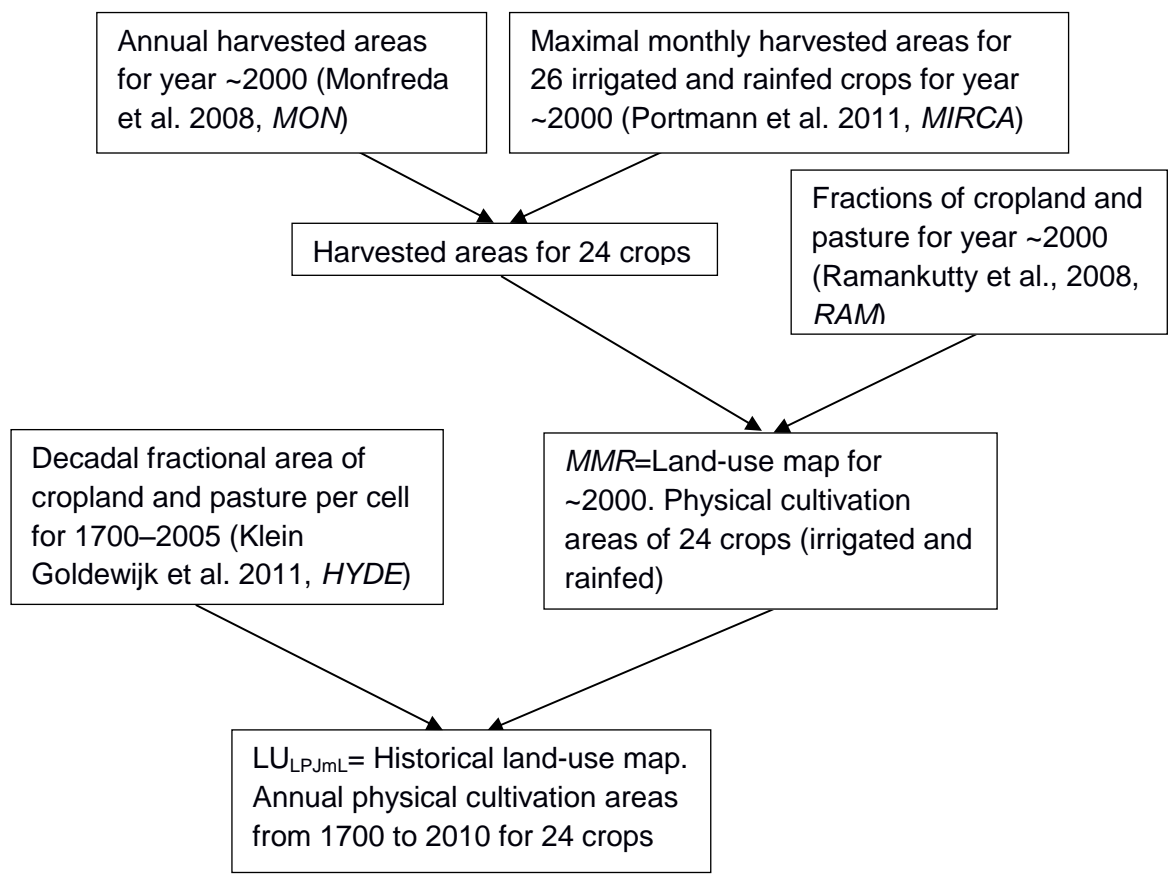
Annual harvested areas for year ~2000 (Monfreda et al. 2008, *MON*)

Maximal monthly harvested areas for 26 irrigated and rainfed crops for year ~2000 (Portmann et al. 2011, *MIRCA*)

Harvested areas for 24 crops

Fractions of cropland and pasture for year ~2000 (Ramankutty et al., 2008, *RAM*)

Decadal fractional area of cropland and pasture per cell for 1700–2005 (Klein Goldewijk et al. 2011, *HYDE*)

*MMR*=Land-use map for ~2000. Physical cultivation areas of 24 crops (irrigated and rainfed)

$LU_{LPJmL}$= Historical land-use map. Annual physical cultivation areas from 1700 to 2010 for 24 crops